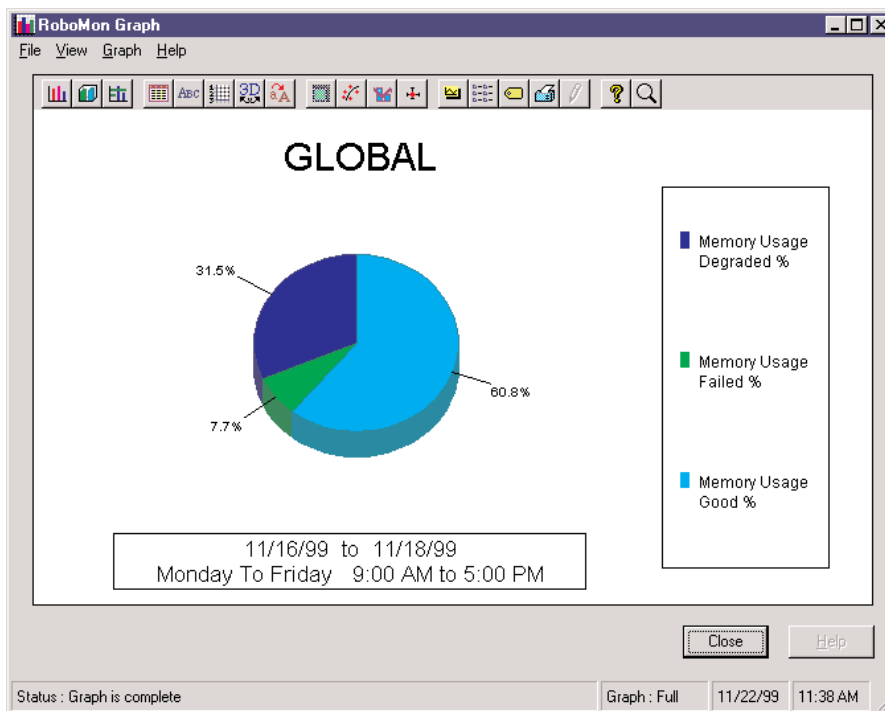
RoboMon Graph

File View Graph Help

GLOBAL

31.5%

60.8%

7.7%

Memory Usage Degraded %

Memory Usage Failed %

Memory Usage Good %

11/16/99 to 11/18/99
Monday To Friday 9:00 AM to 5:00 PM

Close

Help

Status : Graph is complete

Graph : Full

11/22/99

11:38 AM